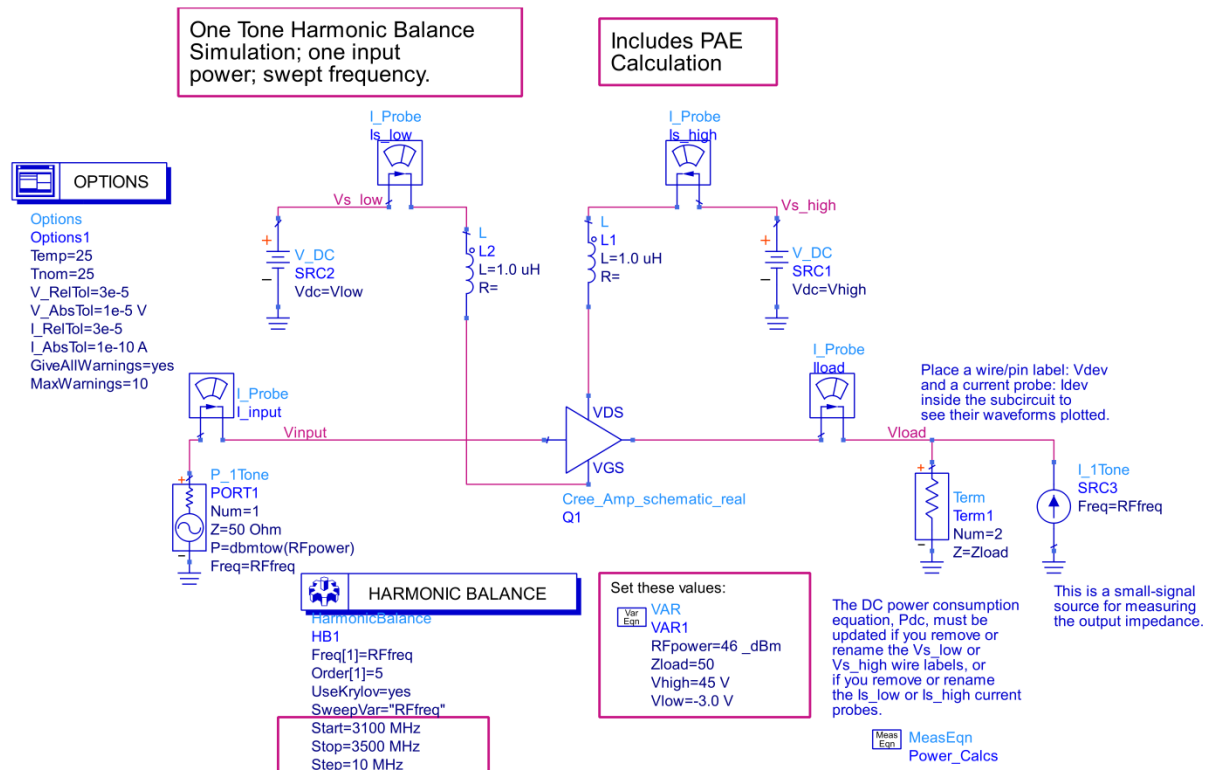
One Tone Harmonic Balance Simulation; one input power; swept frequency.

Includes PAE Calculation

OPTIONS

Options
Options1
Temp=25
Tnom=25
V_RelTol=3e-5
V_AbsTol=1e-5 V
I_RelTol=3e-5
I_AbsTol=1e-10 A
GiveAllWarnings=yes
MaxWarnings=10

I_Probe
Is_low

Vs_low

V_DC
SRC2
Vdc=Vlow

L
L2
L=1.0 uH
R=

I_Probe
Is_high

Vs_high

L
L1
L=1.0 uH
R=

V_DC
SRC1
Vdc=Vhigh

I_Probe
Iload

Place a wire/pin label: Vdev and a current probe: Idev inside the subcircuit to see their waveforms plotted.

I_Probe
I_input

Vinput

VDS
VGS

Vload

P_1Tone
PORT1
Num=1
Z=50 Ohm
P=dbmtow(RFpower)
Freq=RFfreq

Cree_Amp_schematic_real
Q1

Term
Term1
Num=2
Z=Zload

I_1Tone
SRC3
Freq=RFfreq

HARMONIC BALANCE

HarmonicBalance
HB1
Freq[1]=RFfreq
Order[1]=5
UseKrylov=yes
SweepVar="RFfreq"
Start=3100 MHz
Stop=3500 MHz
Step=10 MHz

Set these values:
Var Eqn
VAR
VAR1
RFpower=46 _dBm
Zload=50
Vhigh=45 V
Vlow=-3.0 V

The DC power consumption equation, Pdc, must be updated if you remove or rename the Vs_low or Vs_high wire labels, or if you remove or rename the Is_low or Is_high current probes.

This is a small-signal source for measuring the output impedance.

Meas Eqn
MeasEqn
Power_Calcs